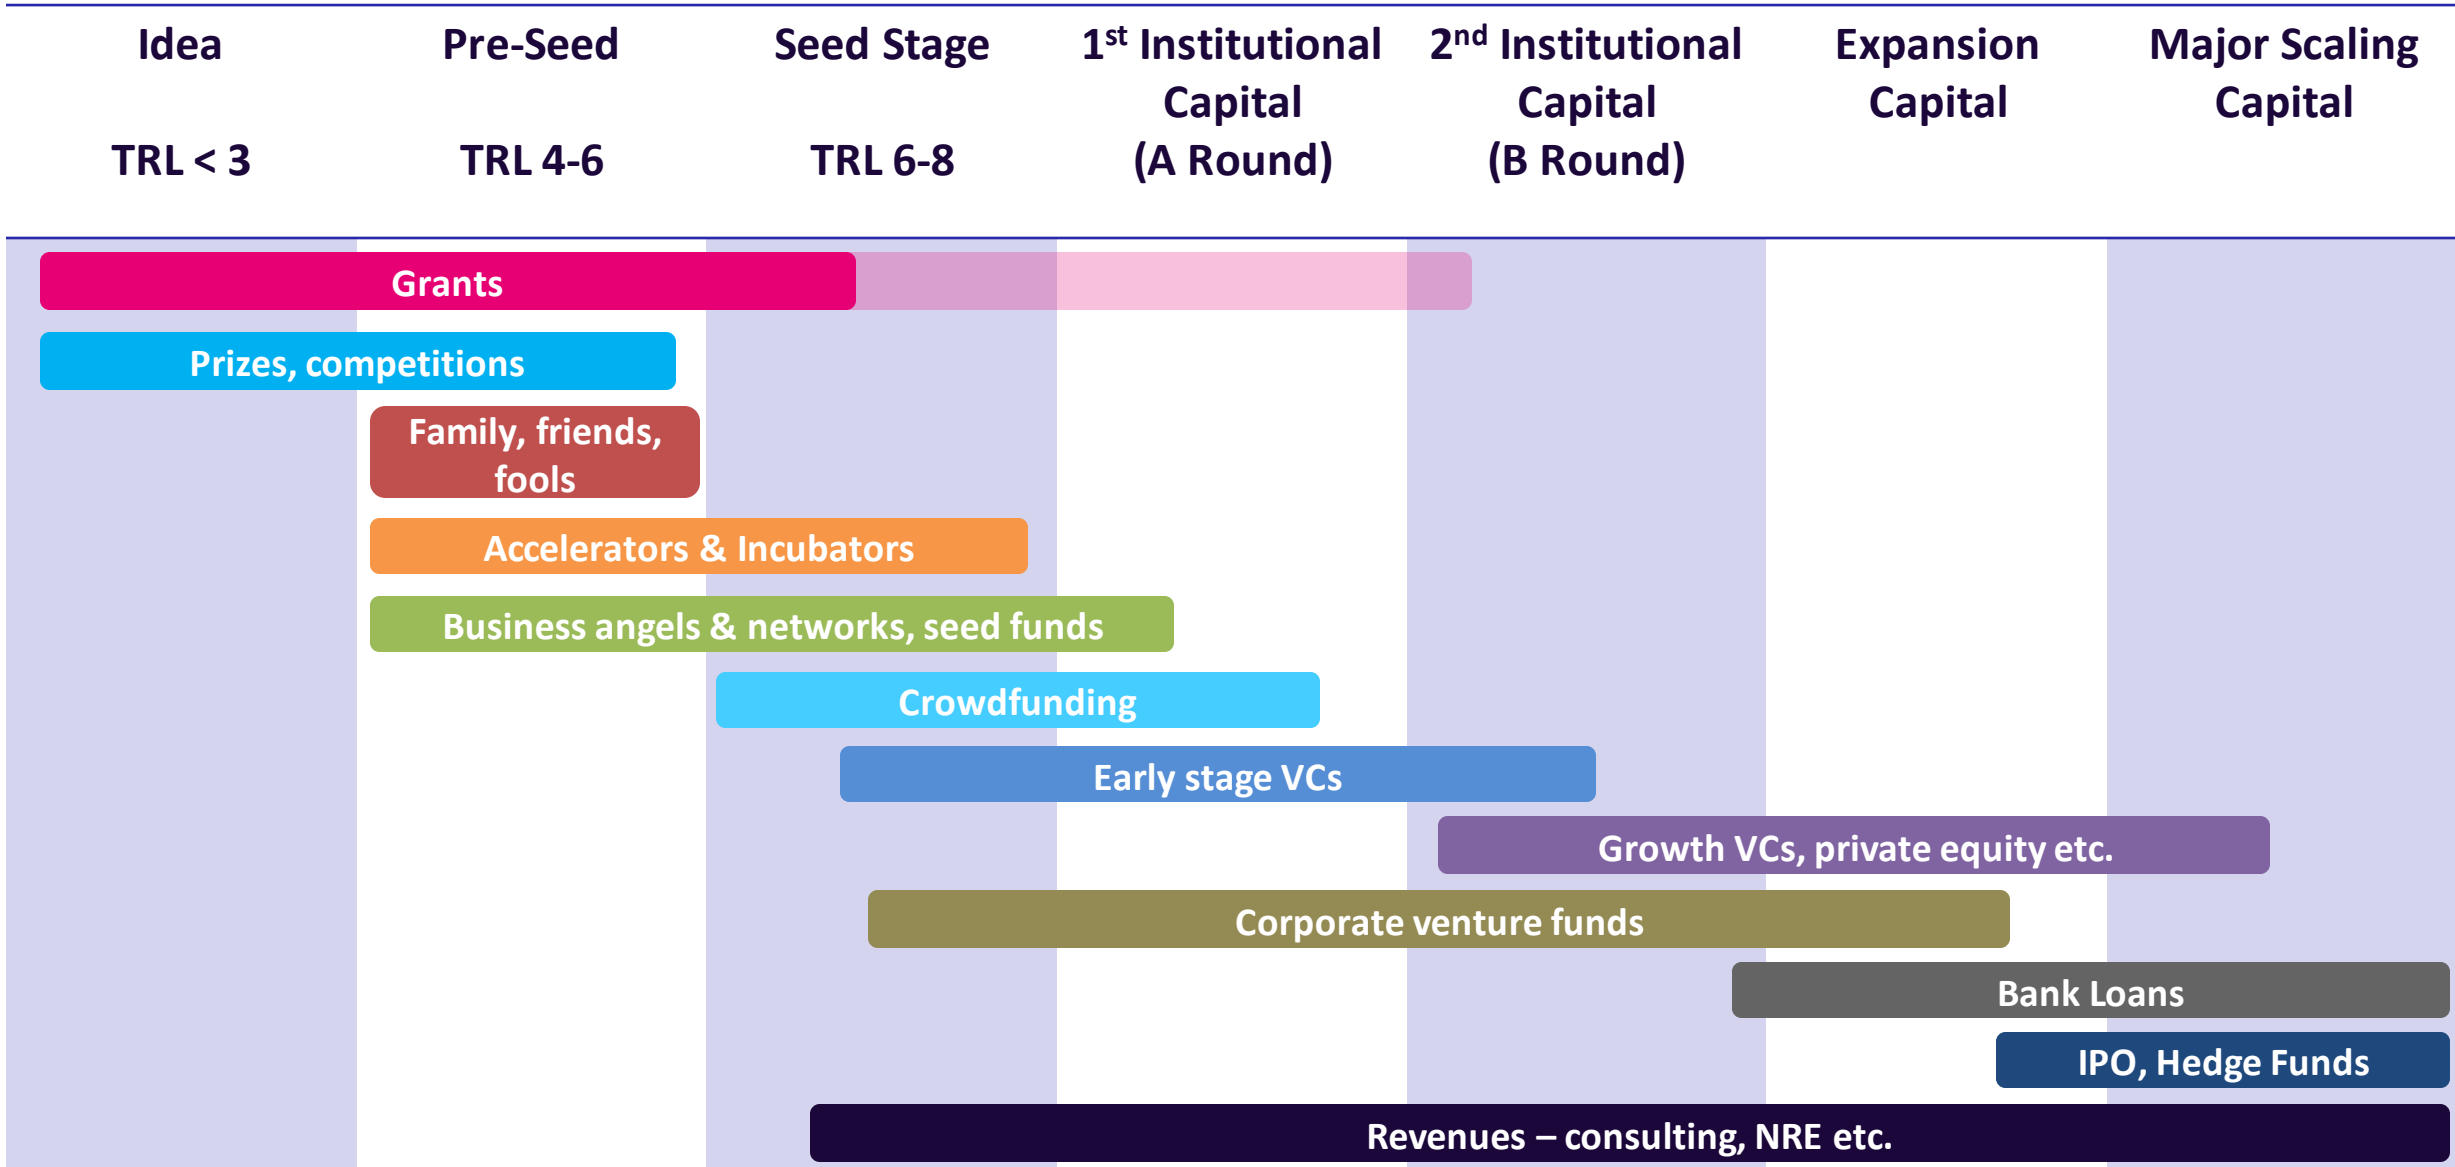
Idea

TRL < 3

Pre-Seed

TRL 4-6

Seed Stage

TRL 6-8

1$^{st}$ Institutional Capital (A Round)

2$^{nd}$ Institutional Capital (B Round)

Expansion Capital

Major Scaling Capital

Grants

Prizes, competitions

Family, friends, fools

Accelerators & Incubators

Business angels & networks, seed funds

Crowdfunding

Early stage VCs

Growth VCs, private equity etc.

Corporate venture funds

Bank Loans

IPO, Hedge Funds

Revenues – consulting, NRE etc.